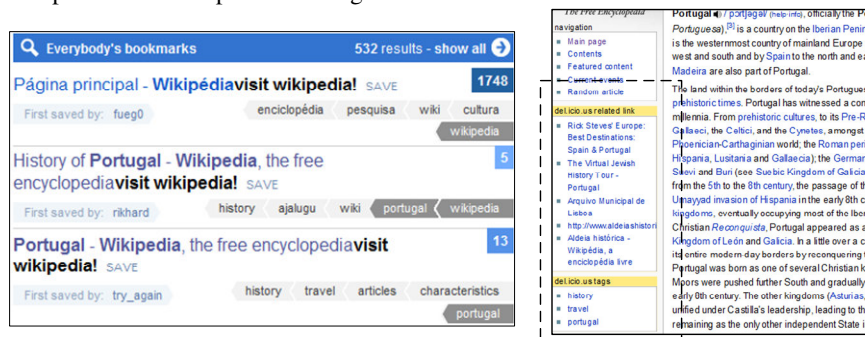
Everybody's bookmarks 532 results - show all

Página principal - Wikipédiavisit wikipedia! SAVE 1748

First saved by: fueg0

enciclopédia pesquisa wiki cultura wikipedia

History of Portugal - Wikipedia, the free encyclopediavisit wikipedia! SAVE 5

First saved by: rikhard

history ajalugu wiki portugal wikipedia

Portugal - Wikipedia, the free encyclopediavisit wikipedia! SAVE 13

First saved by: try_again

history travel articles characteristics portugal

The Free Encyclopedia

navigation

- Main page
- Contents
- Featured content
- Current events
- Random article

del.icio.us related link

- Rick Steves' Europe: Best Destinations: Spain & Portugal
- The Virtual Jewish History Tour - Portugal
- Arquivo Municipal de Lisboa
- http://www.aldeiahistori
- Aldeia histórica - Wikipédia, a enciclopédia livre

del.icio.us tags

- history
- travel
- portugal

Portugal (help·info), officially the P Portuguesa),[3] is a country on the Iberian Penin is the westernmost country of mainland Europe west and south and by Spain to the north and ea Madeira are also part of Portugal.

The land within the borders of today's Portugues prehistoric times. Portugal has witnessed a con millennia. From prehistoric cultures, to its Pre-R Gallaeci, the Celtici, and the Cynetes, amongst Phoenician-Carthaginian world; the Roman peri Hispania, Lusitania and Gallaecia); the German Suevi and Buri (see Suebic Kingdom of Galicia from the 5th to the 8th century, the passage of th Umayyad invasion of Hispania in the early 8th c kingdoms, eventually occupying most of the Iber Christian Reconquista, Portugal appeared as a Kingdom of León and Galicia. In a little over a c its entire modern day borders by reconquering Portugal was born as one of several Christian k Moors were pushed further South and gradually early 9th century. The other kingdoms (Asturias, unified under Castilla's leadership, leading to th remaining as the only other independent State i